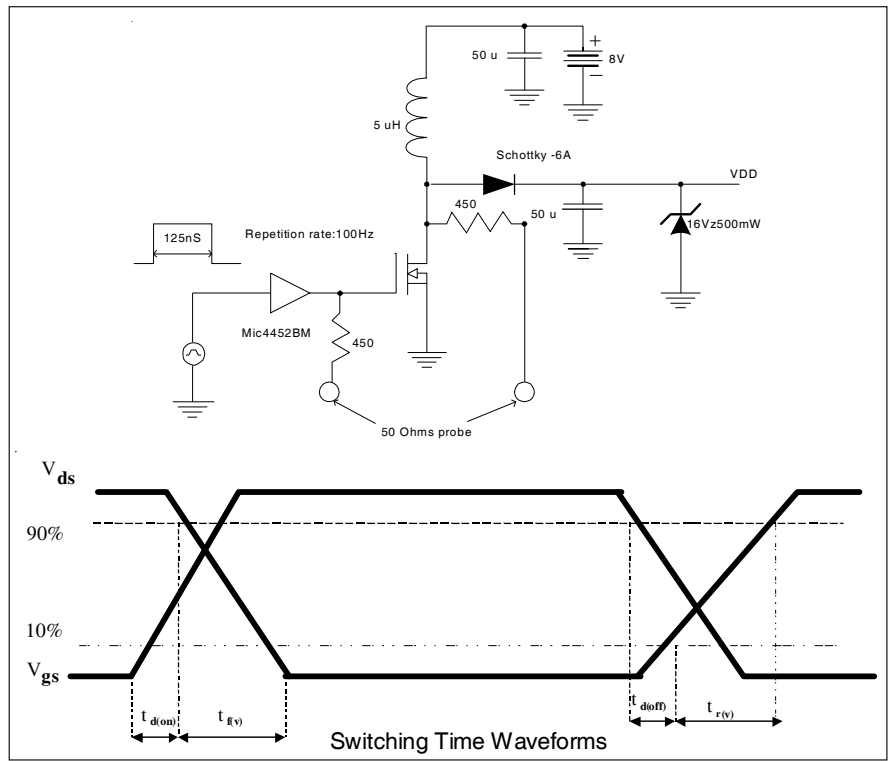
50 u

8V

5 uH

Schottky -6A

VDD

450

50 u

16Vz500mW

125nS

Repetition rate:100Hz

Mic4452BM

450

50 Ohms probe

$V_{ds}$

90%

10%

$V_{gs}$

$t_{d(on)}$

$t_{f(v)}$

$t_{d(off)}$

$t_{r(v)}$

Switching Time Waveforms